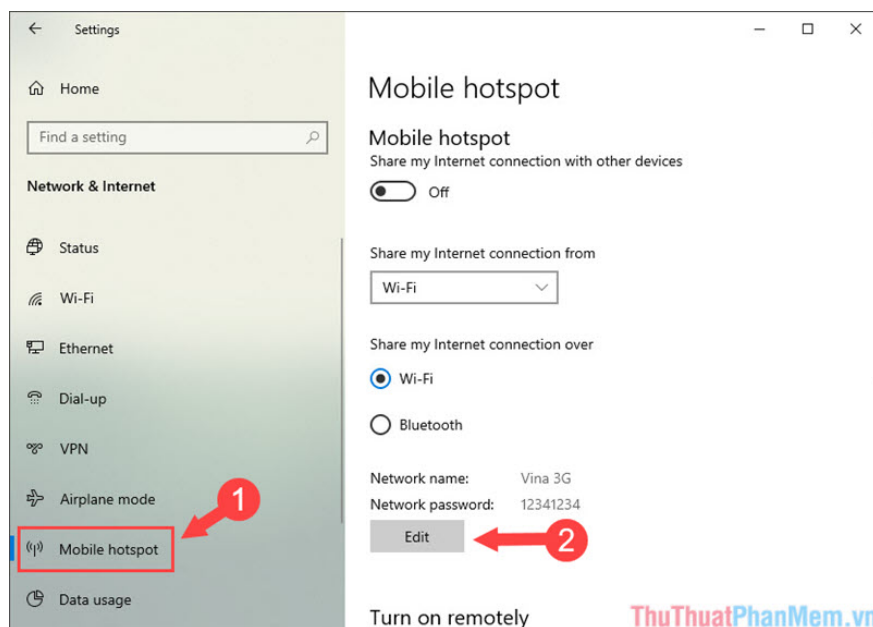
Settings

Home

Find a setting

Network & Internet

Status

Wi-Fi

Ethernet

Dial-up

VPN

Airplane mode

Mobile hotspot

Data usage

1

Mobile hotspot

Mobile hotspot

Share my Internet connection with other devices

Off

Share my Internet connection from

Wi-Fi

Share my Internet connection over

Wi-Fi

Bluetooth

Network name: Vina 3G

Network password: 12341234

Edit

2

Turn on remotely

ThuThuatPhanMem.vn